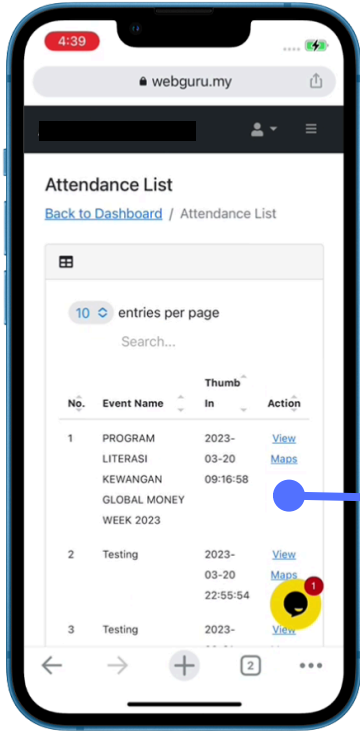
4:39

webguru.my

Attendance List

Back to Dashboard / Attendance List

10 entries per page

Search...

| No. | Event Name | Thumb In | Action |
|---|---|---|---|
| 1 | PROGRAM LITERASI KEWANGAN GLOBAL MONEY WEEK 2023 | 2023-03-20 09:16:58 | View Maps |
| 2 | Testing | 2023-03-20 22:55:54 | View Maps |
| 3 | Testing | 2023-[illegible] | View |

1

2